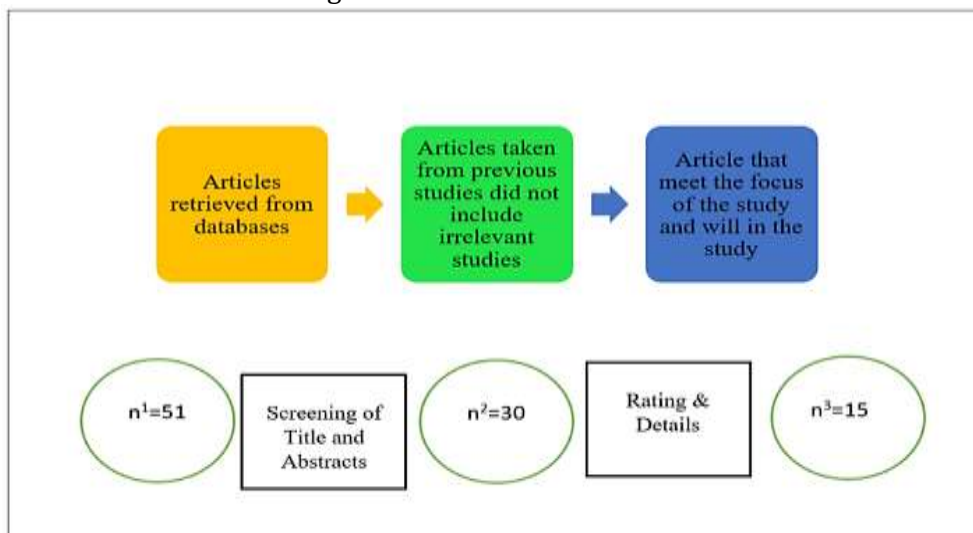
Articles retrieved from databases

Articles taken from previous studies did not include irrelevant studies

Article that meet the focus of the study and will in the study

$n^1$=51

Screening of Title and Abstracts

$n^2$=30

Rating & Details

$n^3$=15